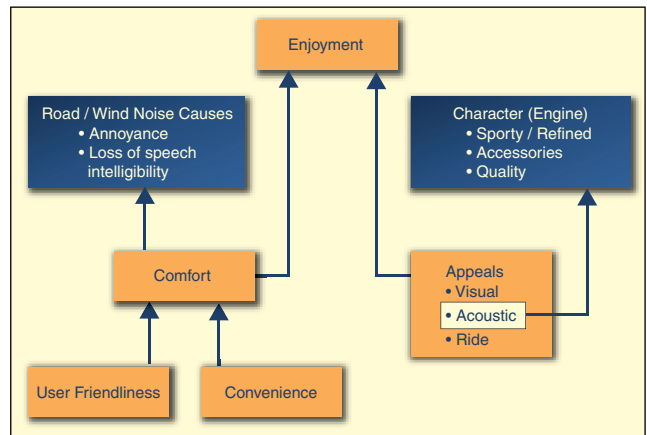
Enjoyment

Road / Wind Noise Causes
• Annoyance
• Loss of speech intelligibility

Character (Engine)
• Sporty / Refined
• Accessories
• Quality

Comfort

Appeals
• Visual
• Acoustic
• Ride

User Friendliness

Convenience